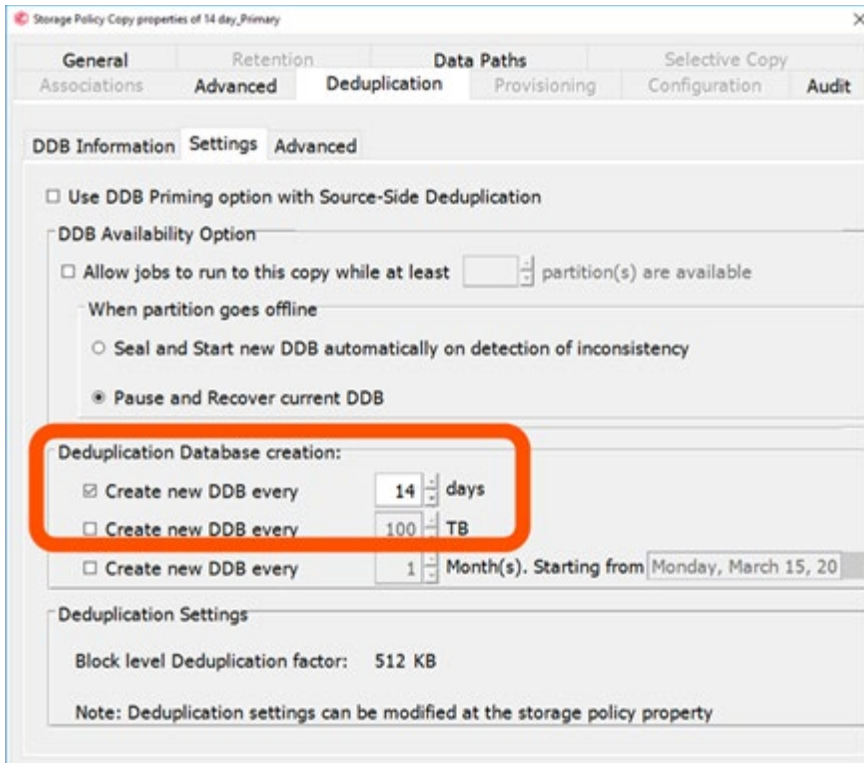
Storage Policy Copy properties of 14 day_Primary

General
Retention
Data Paths
Selective Copy
Associations
Advanced
Deduplication
Provisioning
Configuration
Audit

DDB Information
Settings
Advanced

☐ Use DDB Priming option with Source-Side Deduplication

DDB Availability Option

☐ Allow jobs to run to this copy while at least partition(s) are available

When partition goes offline

○ Seal and Start new DDB automatically on detection of inconsistency

◉ Pause and Recover current DDB

Deduplication Database creation:

☑ Create new DDB every 14 days

☐ Create new DDB every 100 TB

☐ Create new DDB every 1 Month(s). Starting from Monday, March 15, 20

Deduplication Settings

Block level Deduplication factor: 512 KB

Note: Deduplication settings can be modified at the storage policy property